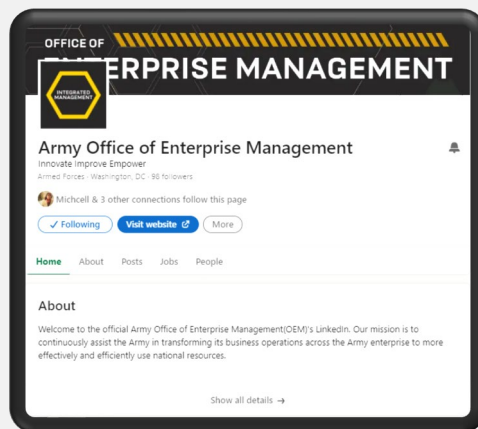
OFFICE OF
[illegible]ERPRISE MANAGEMENT

INTEGRATED MANAGEMENT

Army Office of Enterprise Management
Innovate Improve Empower
Armed Forces · Washington, DC · 96 followers

Michcell & 3 other connections follow this page

✓ Following
Visit website
More

Home
About
Posts
Jobs
People

About
Welcome to the official Army Office of Enterprise Management(OEM)'s LinkedIn. Our mission is to continuously assist the Army in transforming its business operations across the Army enterprise to more effectively and efficiently use national resources.

Show all details →